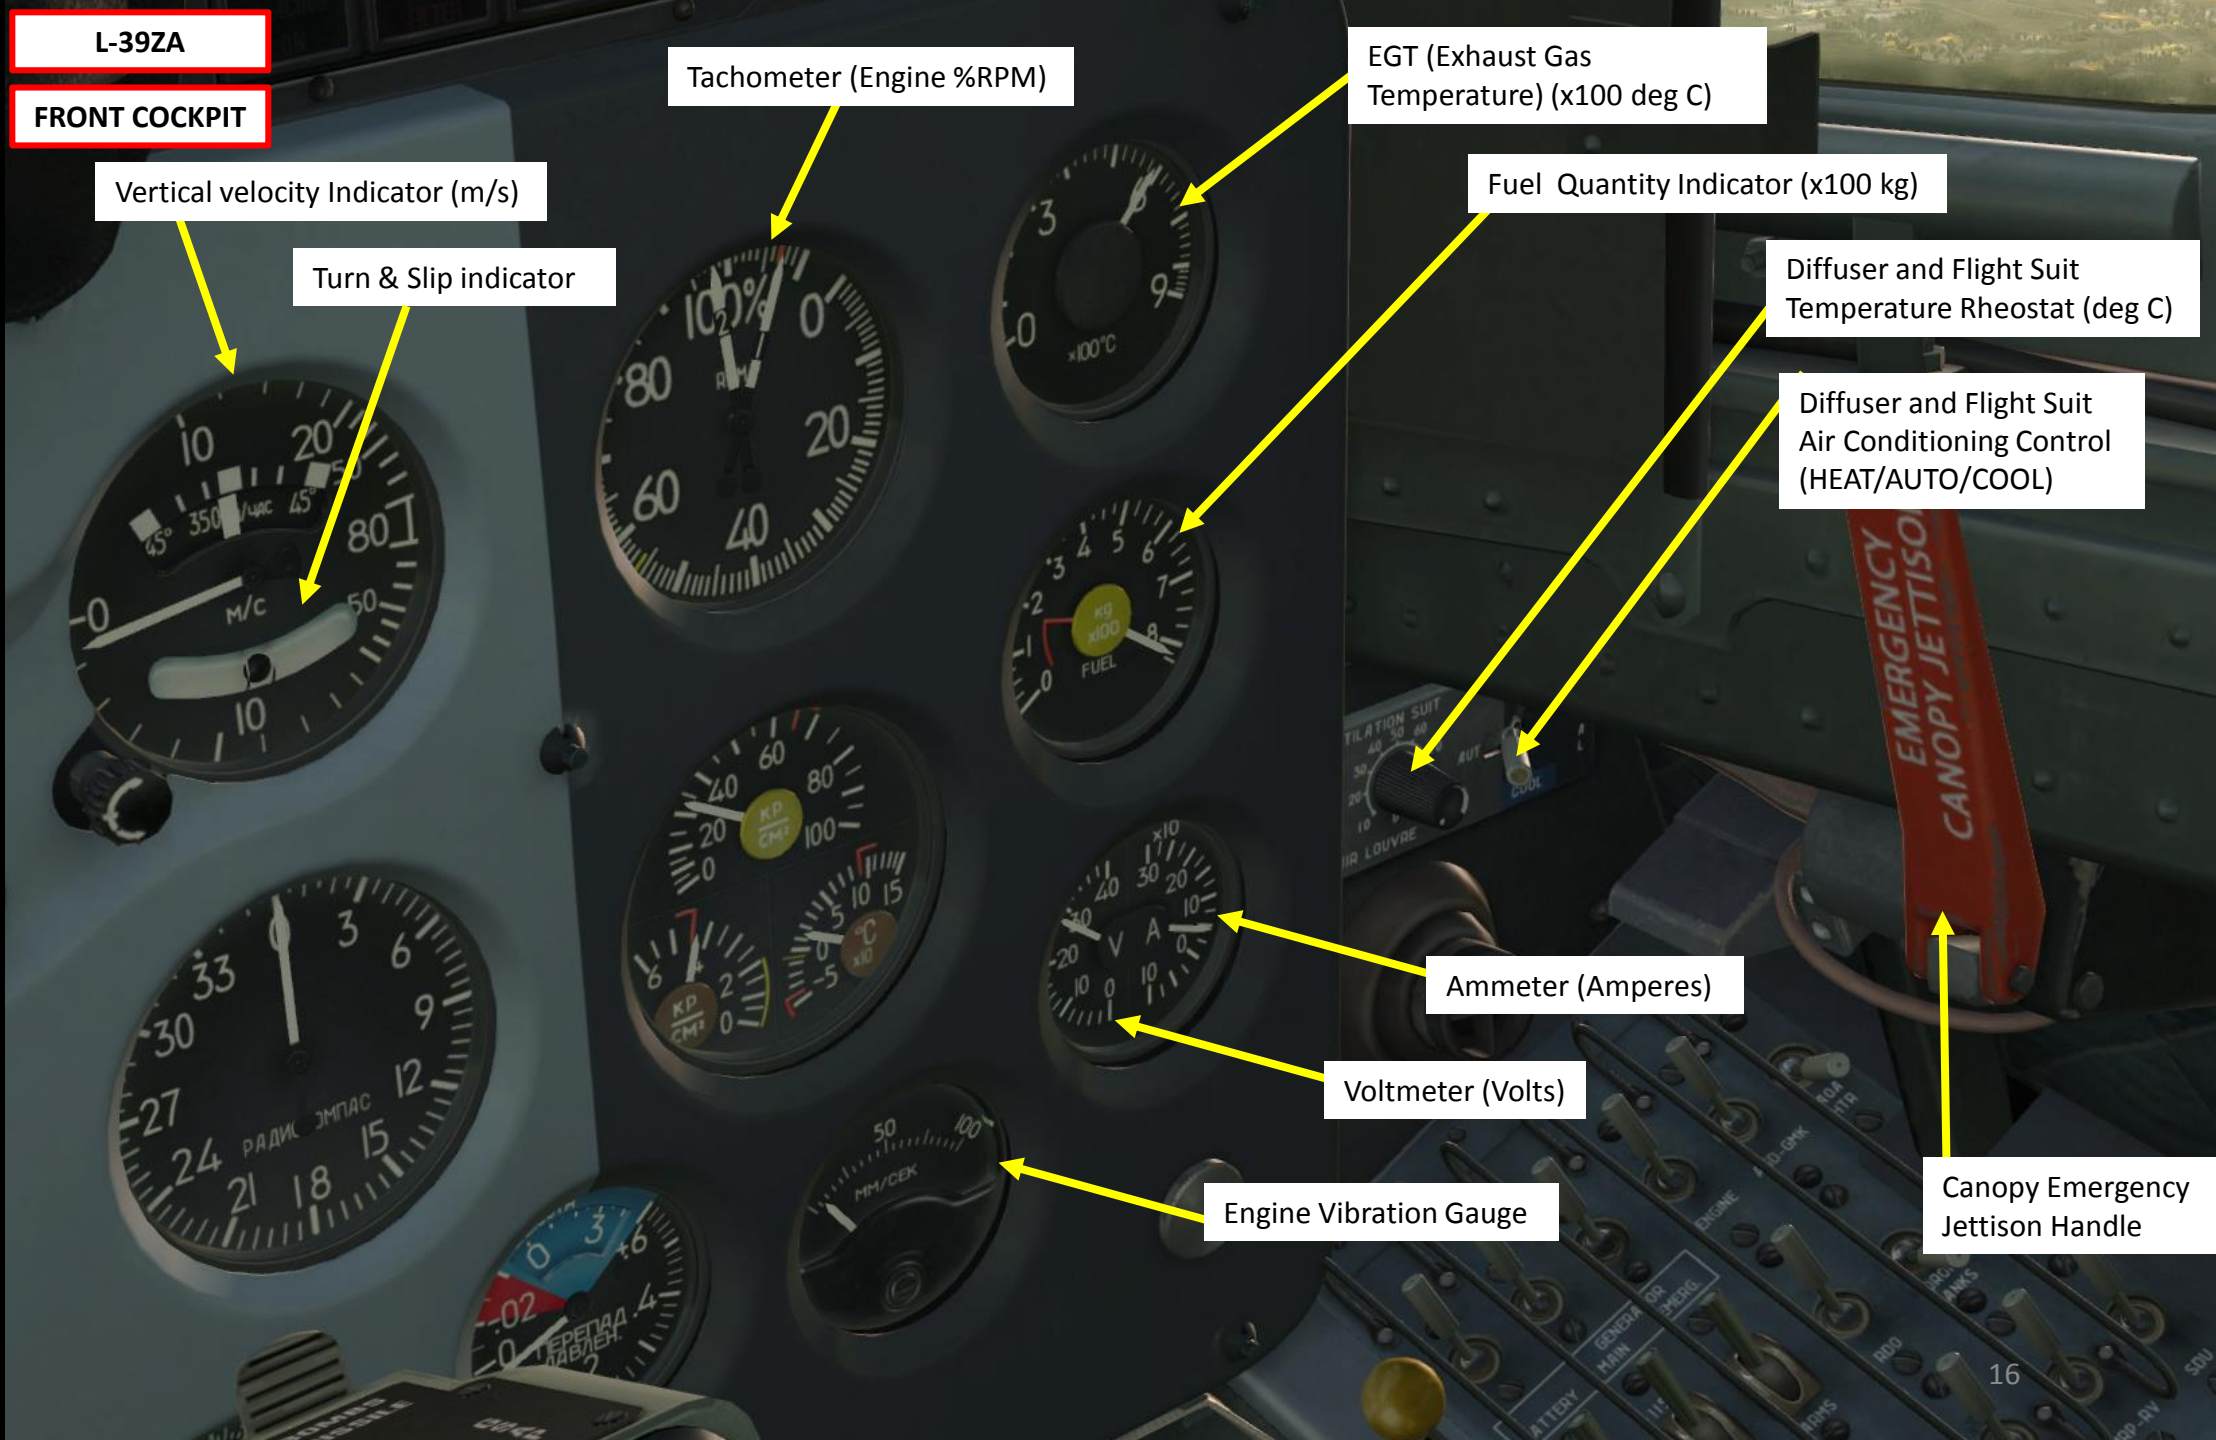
L-39ZA

FRONT COCKPIT

Vertical velocity Indicator (m/s)

Turn & Slip indicator

Tachometer (Engine %RPM)

EGT (Exhaust Gas Temperature) (x100 deg C)

Fuel Quantity Indicator (x100 kg)

Diffuser and Flight Suit Temperature Rheostat (deg C)

Diffuser and Flight Suit Air Conditioning Control (HEAT/AUTO/COOL)

EMERGENCY CANOPY JETTISON

Ammeter (Amperes)

Voltmeter (Volts)

Engine Vibration Gauge

Canopy Emergency Jettison Handle

16